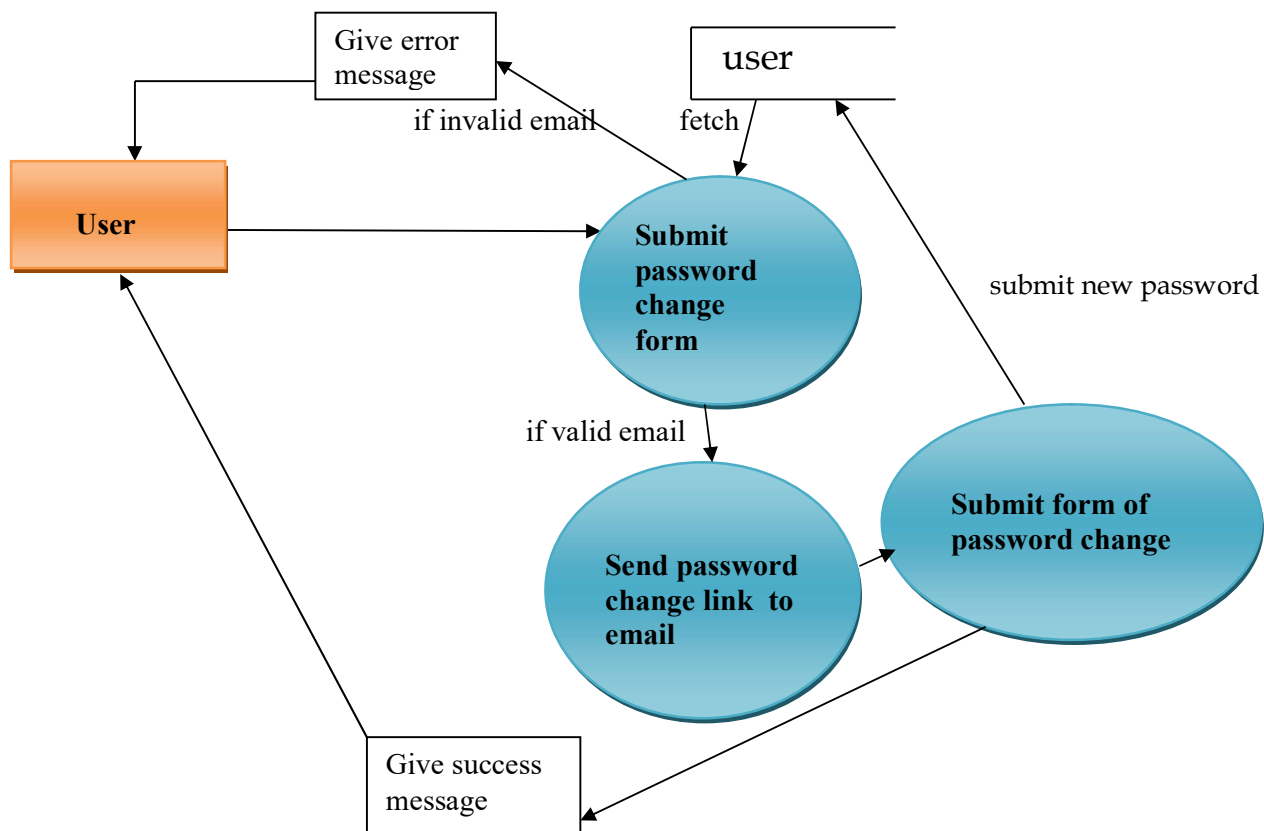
Give error message

user

if invalid email

fetch

User

Submit password change form

submit new password

if valid email

Submit form of password change

Send password change link to email

Give success message